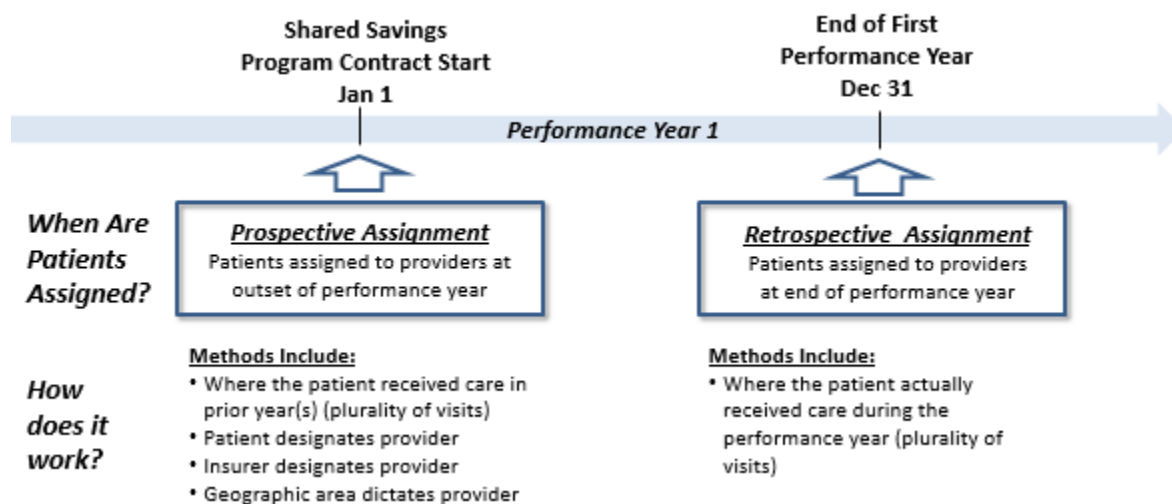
Shared Savings Program Contract Start Jan 1

End of First Performance Year Dec 31

Performance Year 1

When Are Patients Assigned?

Prospective Assignment
Patients assigned to providers at outset of performance year

Retrospective Assignment
Patients assigned to providers at end of performance year

How does it work?

Methods Include:
• Where the patient received care in prior year(s) (plurality of visits)
• Patient designates provider
• Insurer designates provider
• Geographic area dictates provider

Methods Include:
• Where the patient actually received care during the performance year (plurality of visits)